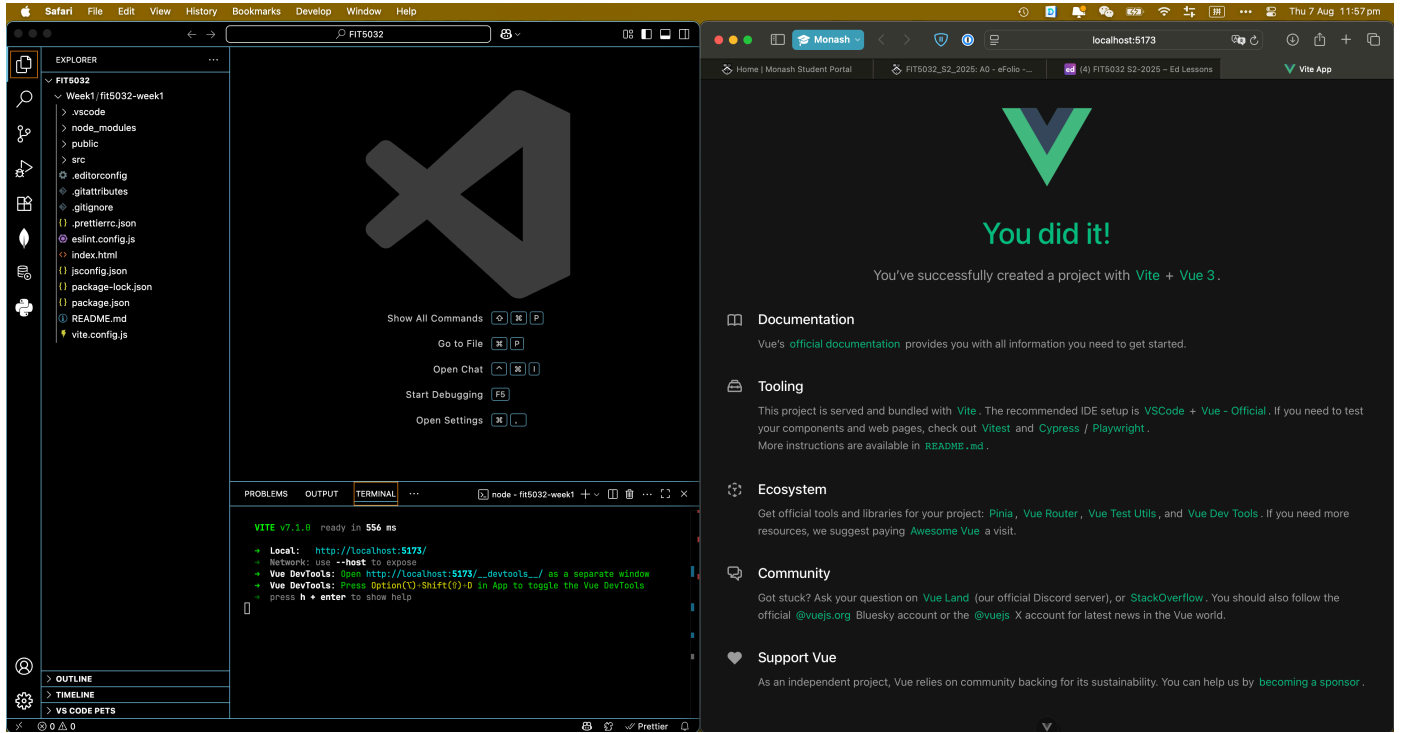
Safari File Edit View History Bookmarks Develop Window Help

Thu 7 Aug 11:57 pm

FIT5032

EXPLORER

FIT5032
Week1/fit5032-week1
.vscode
node_modules
public
src
.editorconfig
.gitattributes
.gitignore
.prettierrc.json
eslint.config.js
index.html
jsconfig.json
package-lock.json
package.json
README.md
vite.config.js

Show All Commands ⇧ ⌘ P
Go to File ⌘ P
Open Chat ^ ⌘ I
Start Debugging F5
Open Settings ⌘ ,

PROBLEMS OUTPUT TERMINAL ···
node - fit5032-week1

VITE v7.1.0 ready in 556 ms

➜ Local: http://localhost:5173/
➜ Network: use --host to expose
➜ Vue DevTools: Open http://localhost:5173/__devtools__/ as a separate window
➜ Vue DevTools: Press Option(⌥)+Shift(⇧)+D in App to toggle the Vue DevTools
➜ press h + enter to show help

OUTLINE
TIMELINE
VS CODE PETS

⊗ 0 ⚠ 0
Prettier

Monash
localhost:5173

Home | Monash Student Portal
FIT5032_S2_2025: A0 - eFolio -...
(4) FIT5032 S2-2025 – Ed Lessons
Vite App

You did it!

You've successfully created a project with Vite + Vue 3.

Documentation

Vue's official documentation provides you with all information you need to get started.

Tooling

This project is served and bundled with Vite. The recommended IDE setup is VSCode + Vue - Official. If you need to test your components and web pages, check out Vitest and Cypress / Playwright.
More instructions are available in README.md.

Ecosystem

Get official tools and libraries for your project: Pinia, Vue Router, Vue Test Utils, and Vue Dev Tools. If you need more resources, we suggest paying Awesome Vue a visit.

Community

Got stuck? Ask your question on Vue Land (our official Discord server), or StackOverflow. You should also follow the official @vuejs.org Bluesky account or the @vuejs X account for latest news in the Vue world.

Support Vue

As an independent project, Vue relies on community backing for its sustainability. You can help us by becoming a sponsor.